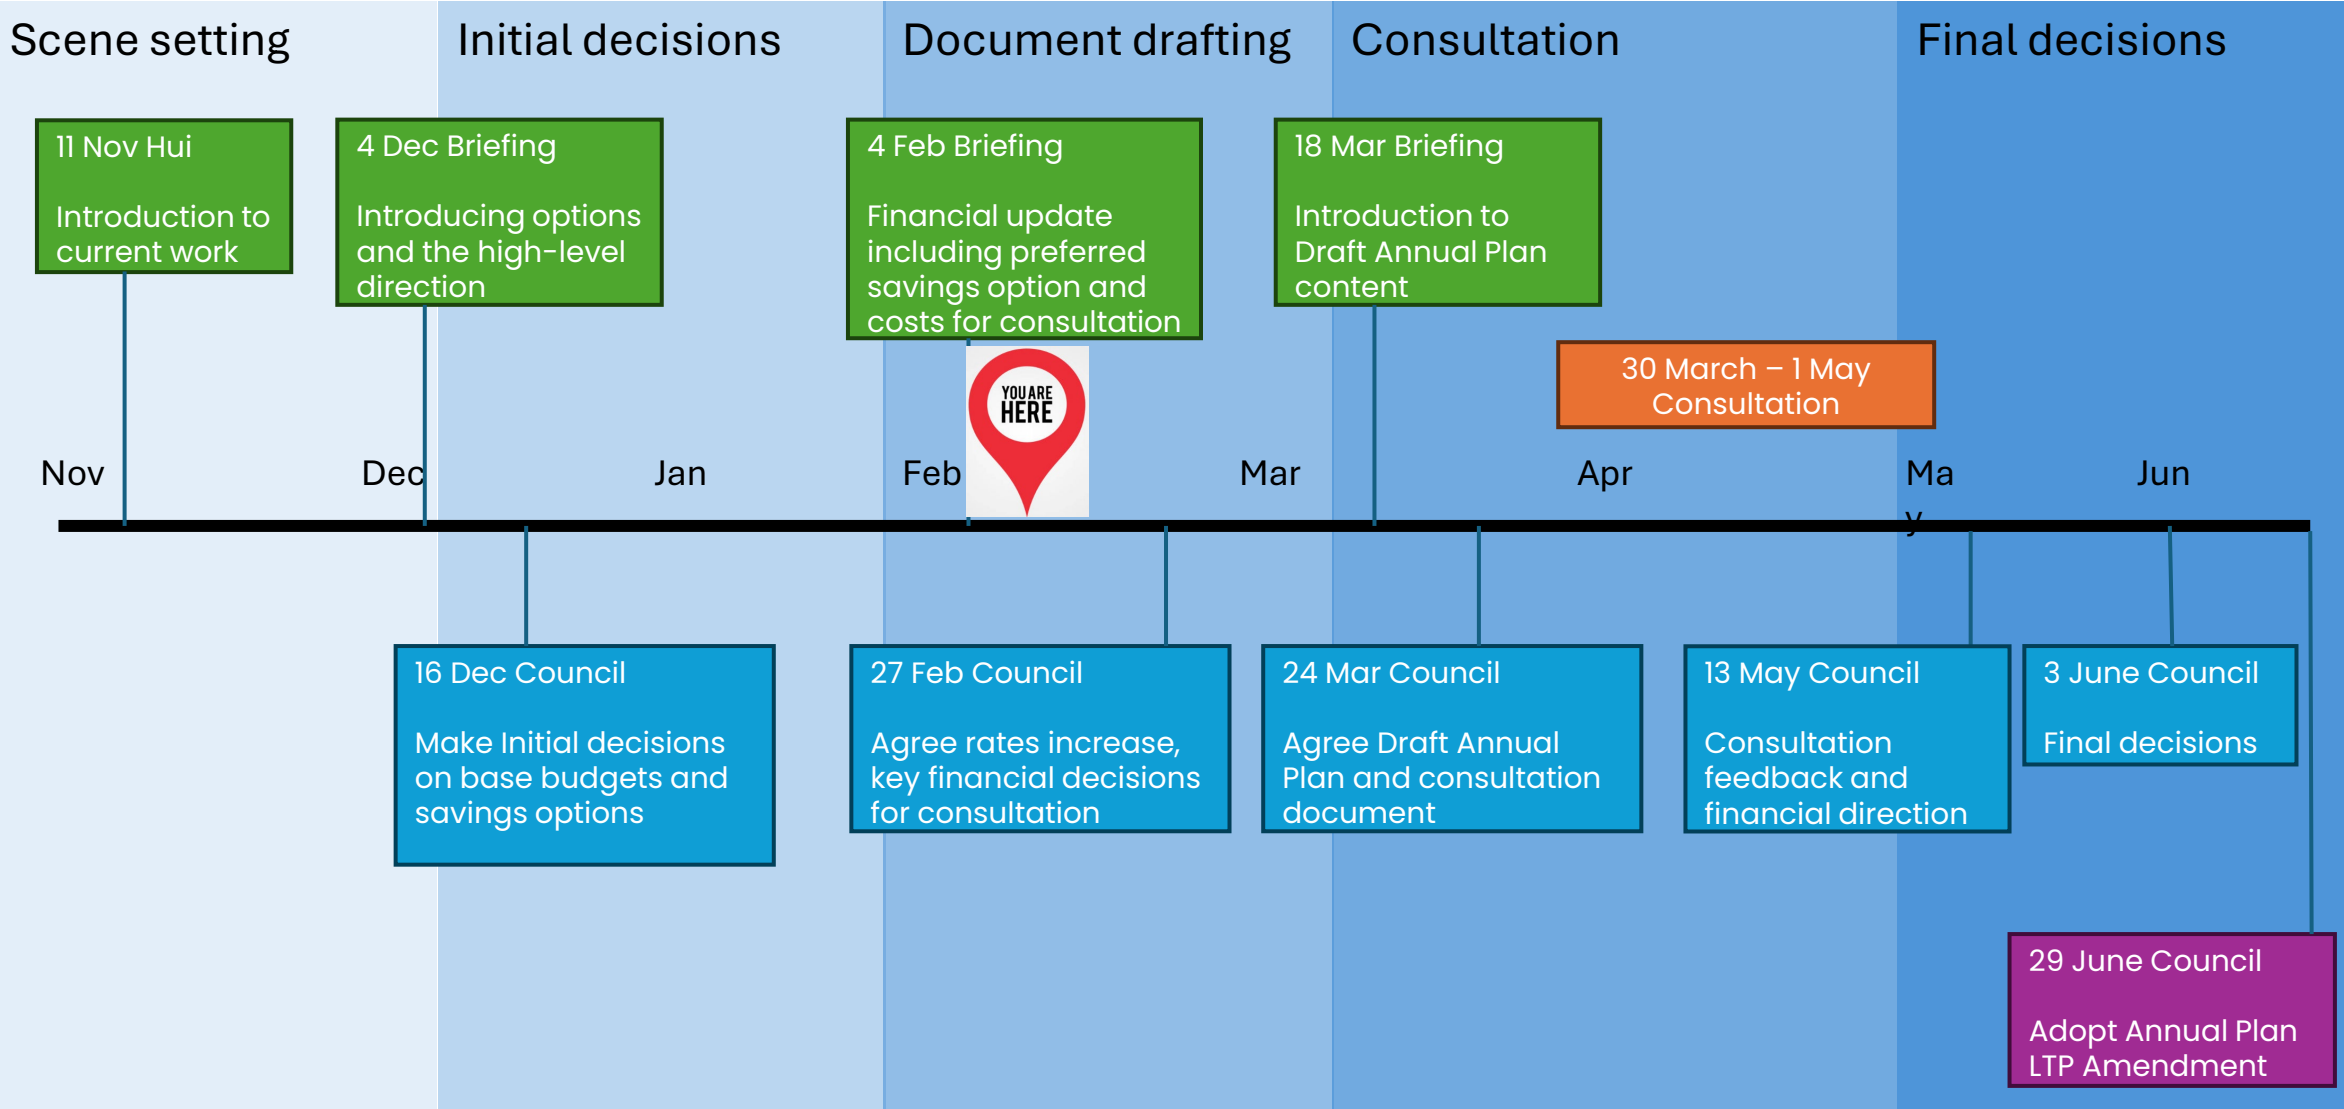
Scene setting

Initial decisions

Document drafting

Consultation

Final decisions

11 Nov Hui

Introduction to current work

4 Dec Briefing

Introducing options and the high-level direction

4 Feb Briefing

Financial update including preferred savings option and costs for consultation

18 Mar Briefing

Introduction to Draft Annual Plan content

YOU ARE HERE

30 March – 1 May Consultation

Nov

Dec

Jan

Feb

Mar

Apr

Ma y

Jun

16 Dec Council

Make Initial decisions on base budgets and savings options

27 Feb Council

Agree rates increase, key financial decisions for consultation

24 Mar Council

Agree Draft Annual Plan and consultation document

13 May Council

Consultation feedback and financial direction

3 June Council

Final decisions

29 June Council

Adopt Annual Plan LTP Amendment